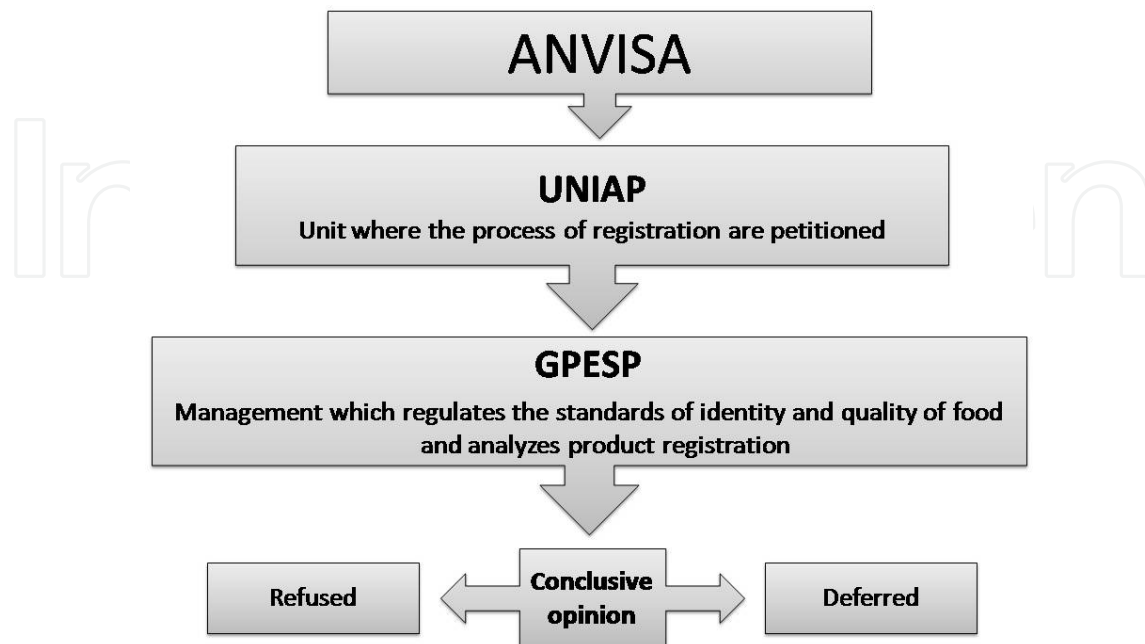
ANVISA

UNIAP
Unit where the process of registration are petitioned

GPESP
Management which regulates the standards of identity and quality of food and analyzes product registration

Refused

Conclusive opinion

Deferred